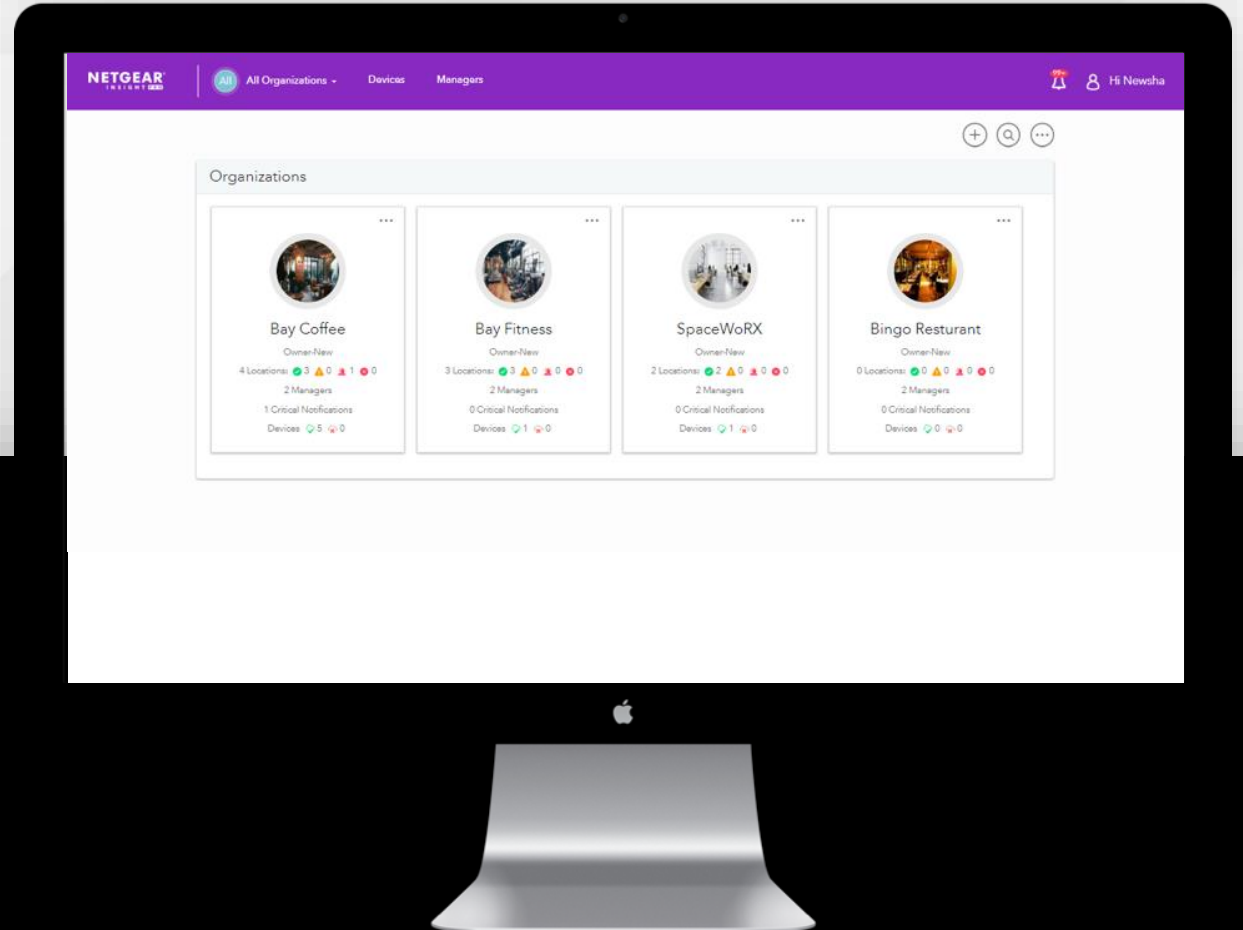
NETGEAR INSIGHT PRO

All All Organizations Devices Managers

99+ Hi Newsha

Organizations

Bay Coffee
Owner-New
4 Locations: 3 0 1 0
2 Managers
1 Critical Notifications
Devices 5 0

Bay Fitness
Owner-New
3 Locations: 3 0 0 0
2 Managers
0 Critical Notifications
Devices 1 0

SpaceWoRX
Owner-New
2 Locations: 2 0 0 0
2 Managers
0 Critical Notifications
Devices 1 0

Bingo Resturant
Owner-New
0 Locations: 0 0 0 0
2 Managers
0 Critical Notifications
Devices 0 0